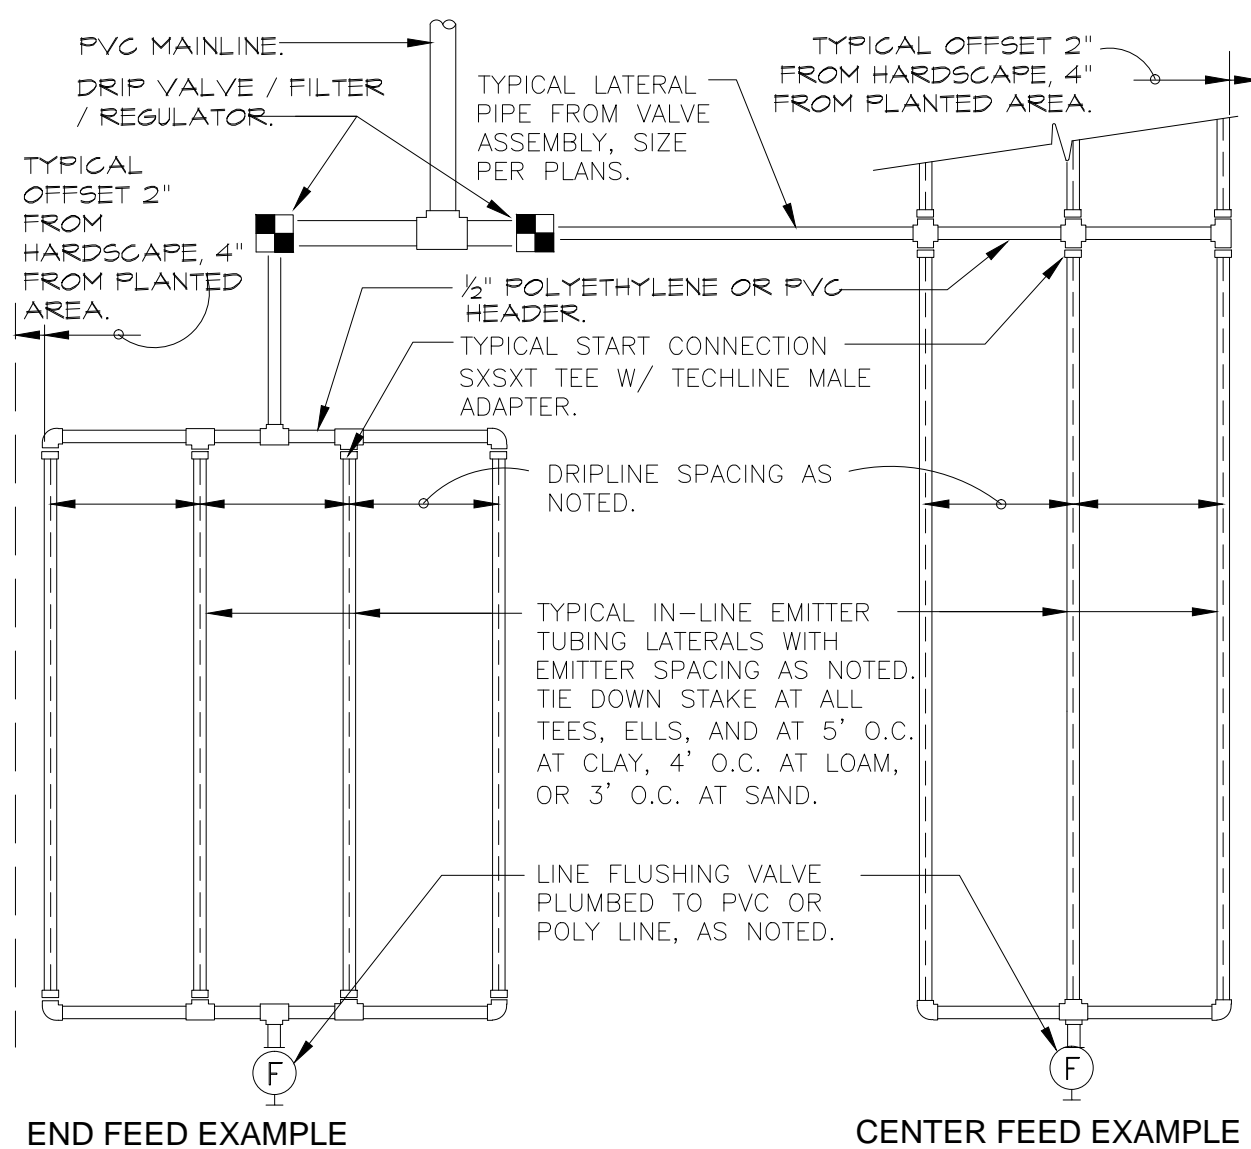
PVC MAINLINE.

DRIP VALVE / FILTER / REGULATOR.

TYPICAL LATERAL PIPE FROM VALVE ASSEMBLY, SIZE PER PLANS.

TYPICAL OFFSET 2" FROM HARDSCAPE, 4" FROM PLANTED AREA.

TYPICAL OFFSET 2" FROM HARDSCAPE, 4" FROM PLANTED AREA.

½" POLYETHYLENE OR PVC HEADER.

TYPICAL START CONNECTION SXSXT TEE W/ TECHLINE MALE ADAPTER.

DRIPLINE SPACING AS NOTED.

TYPICAL IN-LINE EMITTER TUBING LATERALS WITH EMITTER SPACING AS NOTED. TIE DOWN STAKE AT ALL TEES, ELLS, AND AT 5' O.C. AT CLAY, 4' O.C. AT LOAM, OR 3' O.C. AT SAND.

LINE FLUSHING VALVE PLUMBED TO PVC OR POLY LINE, AS NOTED.

F

F

END FEED EXAMPLE

CENTER FEED EXAMPLE